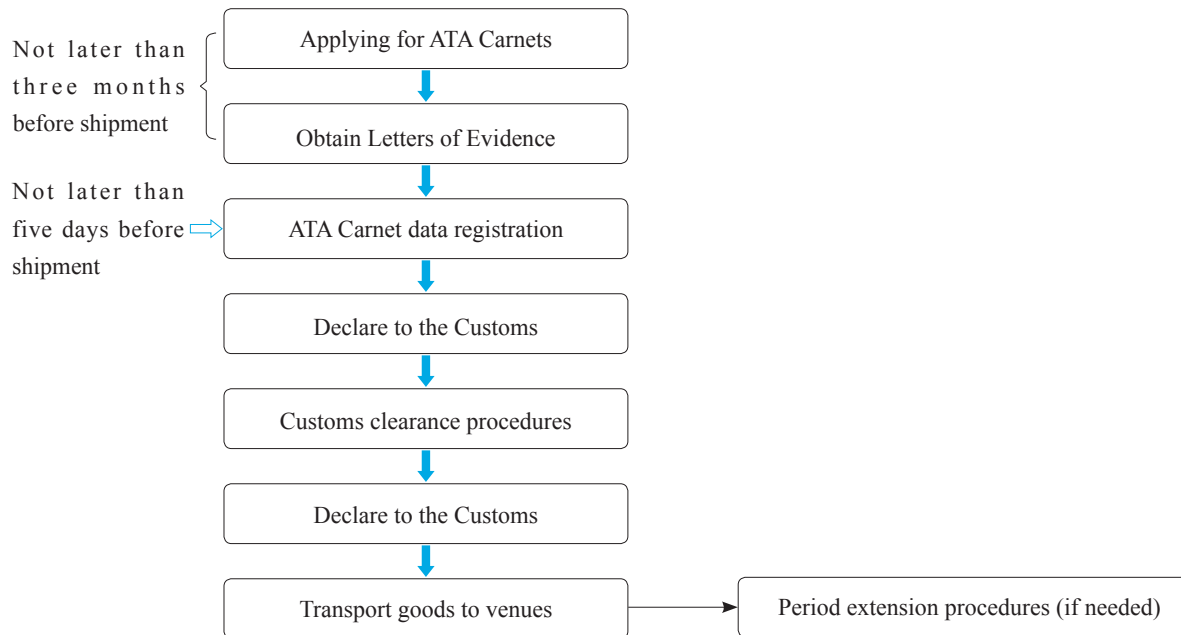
Not later than three months before shipment

Applying for ATA Carnets

Obtain Letters of Evidence

Not later than five days before shipment

ATA Carnet data registration

Declare to the Customs

Customs clearance procedures

Declare to the Customs

Transport goods to venues

Period extension procedures (if needed)